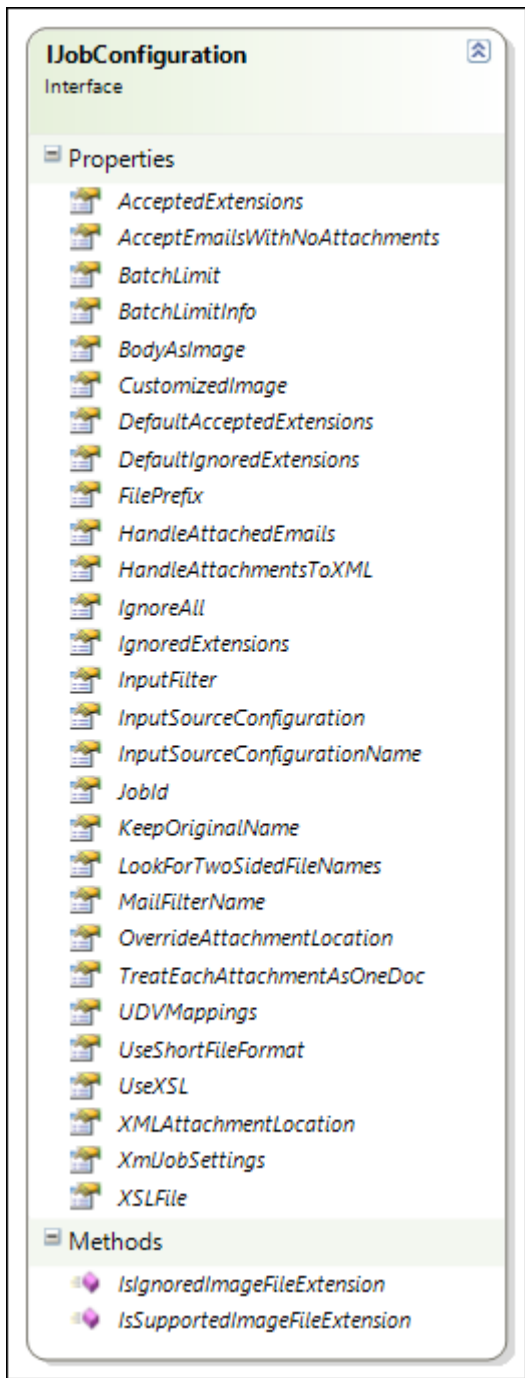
IJobConfiguration
Interface

Properties
AcceptedExtensions
AcceptEmailsWithNoAttachments
BatchLimit
BatchLimitInfo
BodyAsImage
CustomizedImage
DefaultAcceptedExtensions
DefaultIgnoredExtensions
FilePrefix
HandleAttachedEmails
HandleAttachmentsToXML
IgnoreAll
IgnoredExtensions
InputFilter
InputSourceConfiguration
InputSourceConfigurationName
JobId
KeepOriginalName
LookForTwoSidedFileNames
MailFilterName
OverrideAttachmentLocation
TreatEachAttachmentAsOneDoc
UDVMappings
UseShortFileFormat
UseXSL
XMLAttachmentLocation
XmlJobSettings
XSLFile

Methods
IsIgnoredImageFileExtension
IsSupportedImageFileExtension